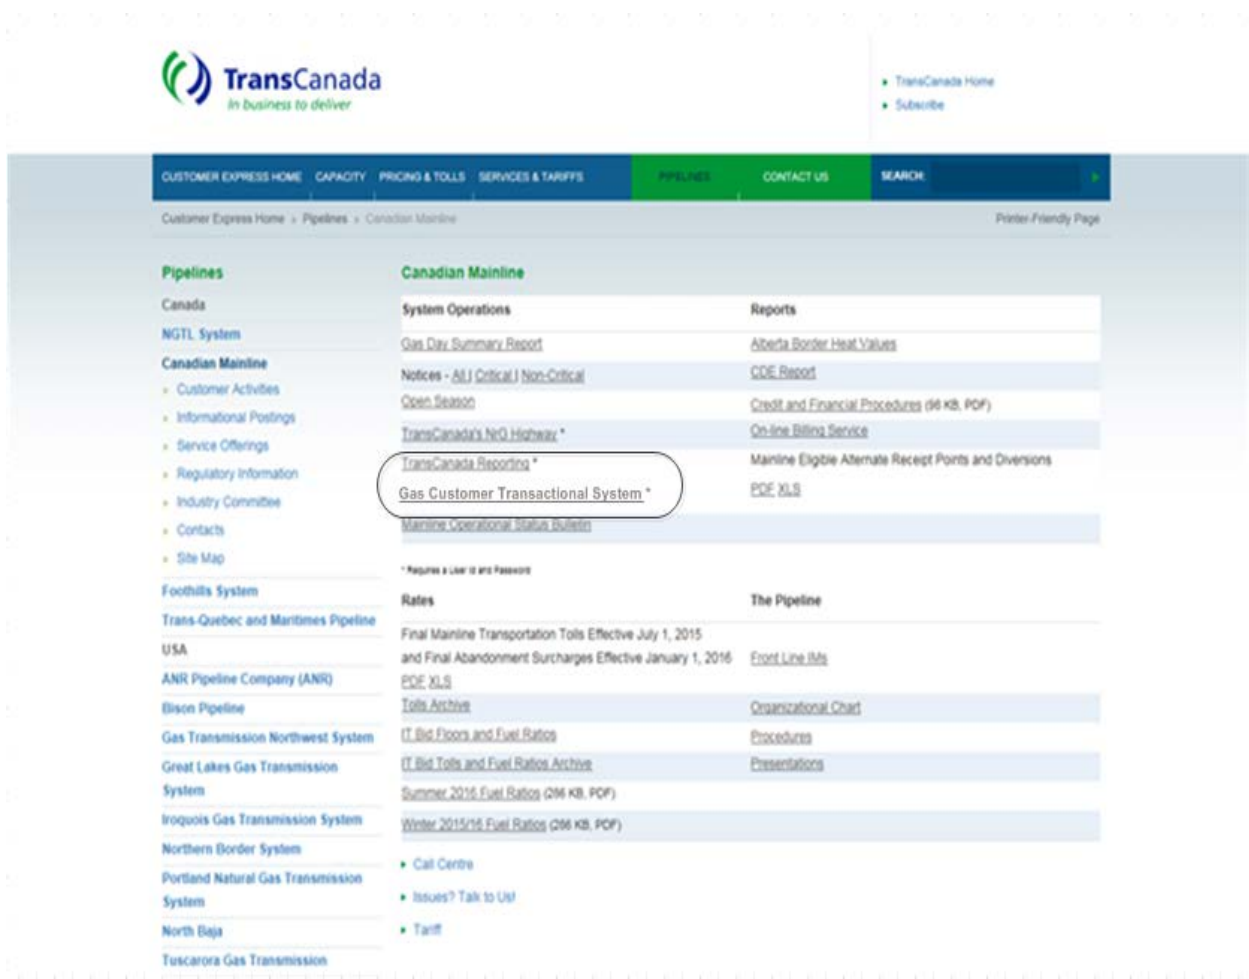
TransCanada
In business to deliver

• TransCanada Home
• Subscribe

CUSTOMER EXPRESS HOME CAPACITY PRICING & TOLLS SERVICES & TARIFFS PIPELINES CONTACT US SEARCH

Customer Express Home › Pipelines › Canadian Mainline

Printer-Friendly Page

Pipelines
Canada
NGTL System
Canadian Mainline
› Customer Activities
› Informational Postings
› Service Offerings
› Regulatory Information
› Industry Committee
› Contacts
› Site Map
Foothills System
Trans-Quebec and Maritimes Pipeline
USA
ANR Pipeline Company (ANR)
Bison Pipeline
Gas Transmission Northwest System
Great Lakes Gas Transmission System
Iroquois Gas Transmission System
Northern Border System
Portland Natural Gas Transmission System
North Baja
Tuscarora Gas Transmission

Canadian Mainline

| System Operations | Reports |
|---|---|
| Gas Day Summary Report | Alberta Border Heat Values |
| Notices - All \| Critical \| Non-Critical | CDE Report |
| Open Season | Credit and Financial Procedures (96 KB, PDF) |
| TransCanada's NrG Highway * | On-line Billing Service |
| TransCanada Reporting * | Mainline Eligible Alternate Receipt Points and Diversions |
| Gas Customer Transactional System * | PDF XLS |
| Mainline Operational Status Bulletin | |

* Requires a User ID and Password

| Rates | The Pipeline |
|---|---|
| Final Mainline Transportation Tolls Effective July 1, 2015 and Final Abandonment Surcharges Effective January 1, 2016 PDF XLS | Front Line IMs |
| Tolls Archive | Organizational Chart |
| IT Bid Floors and Fuel Ratios | Procedures |
| IT Bid Tolls and Fuel Ratios Archive | Presentations |
| Summer 2016 Fuel Ratios (286 KB, PDF) | |
| Winter 2015/16 Fuel Ratios (286 KB, PDF) | |

• Call Centre
• Issues? Talk to Us!
• Tariff